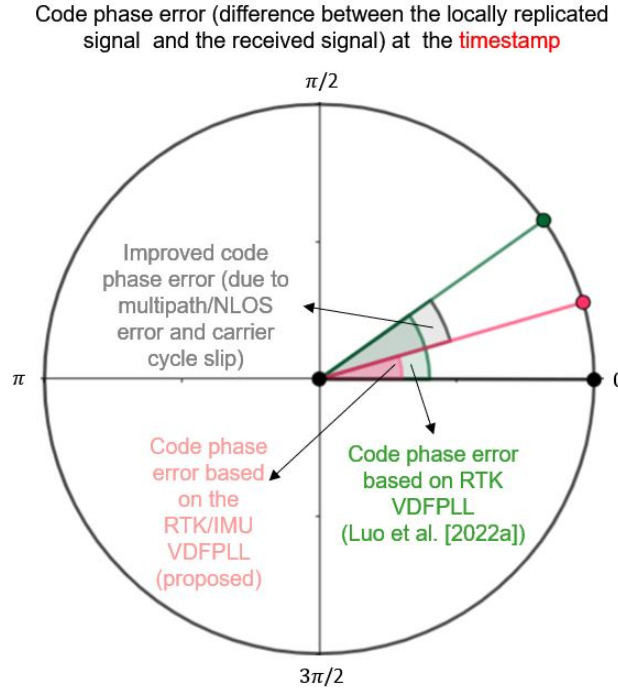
Code phase error (difference between the locally replicated signal and the received signal) at the timestamp

$\pi/2$

Improved code phase error (due to multipath/NLOS error and carrier cycle slip)

$\pi$

0

Code phase error based on the RTK/IMU VDFPLL (proposed)

Code phase error based on RTK VDFPLL (Luo et al. [2022a])

$3\pi/2$